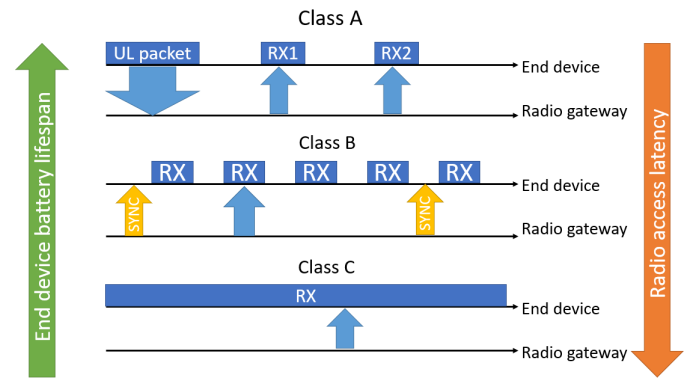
End device battery lifespan

Class A

UL packet

RX1

RX2

End device

Radio gateway

Class B

RX

RX

RX

RX

RX

SYNC

SYNC

End device

Radio gateway

Class C

RX

End device

Radio gateway

Radio access latency